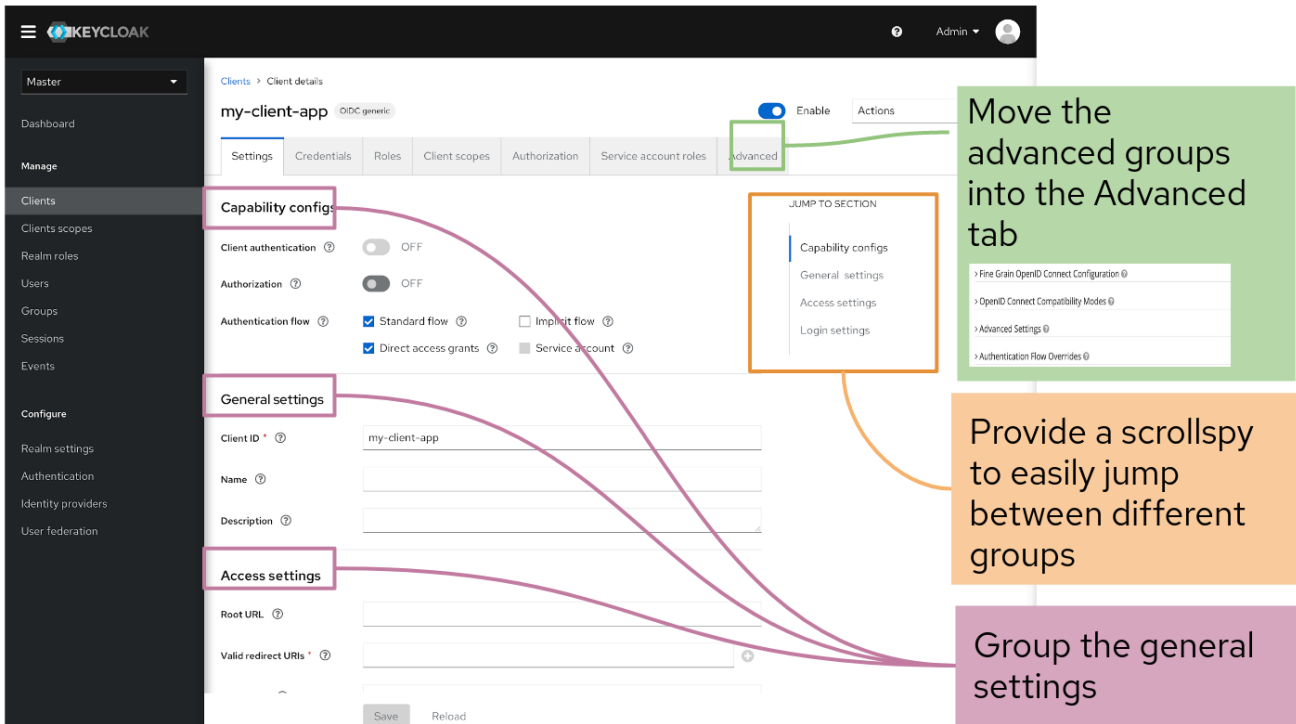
KEYCLOAK

Admin

Master

Dashboard

Manage

Clients

Clients scopes

Realm roles

Users

Groups

Sessions

Events

Configure

Realm settings

Authentication

Identity providers

User federation

Clients > Client details

my-client-app OIDC generic

Enable

Actions

Settings | Credentials | Roles | Client scopes | Authorization | Service account roles | Advanced

Capability configs

Client authentication OFF

Authorization OFF

Authentication flow
Standard flow
Implicit flow
Direct access grants
Service account

General settings

Client ID * my-client-app

Name

Description

Access settings

Root URL

Valid redirect URIs *

Save Reload

JUMP TO SECTION

Capability configs

General settings

Access settings

Login settings

Move the advanced groups into the Advanced tab

> Fine Grain OpenID Connect Configuration

> OpenID Connect Compatibility Modes

> Advanced Settings

> Authentication Flow Overrides

Provide a scrollspy to easily jump between different groups

Group the general settings